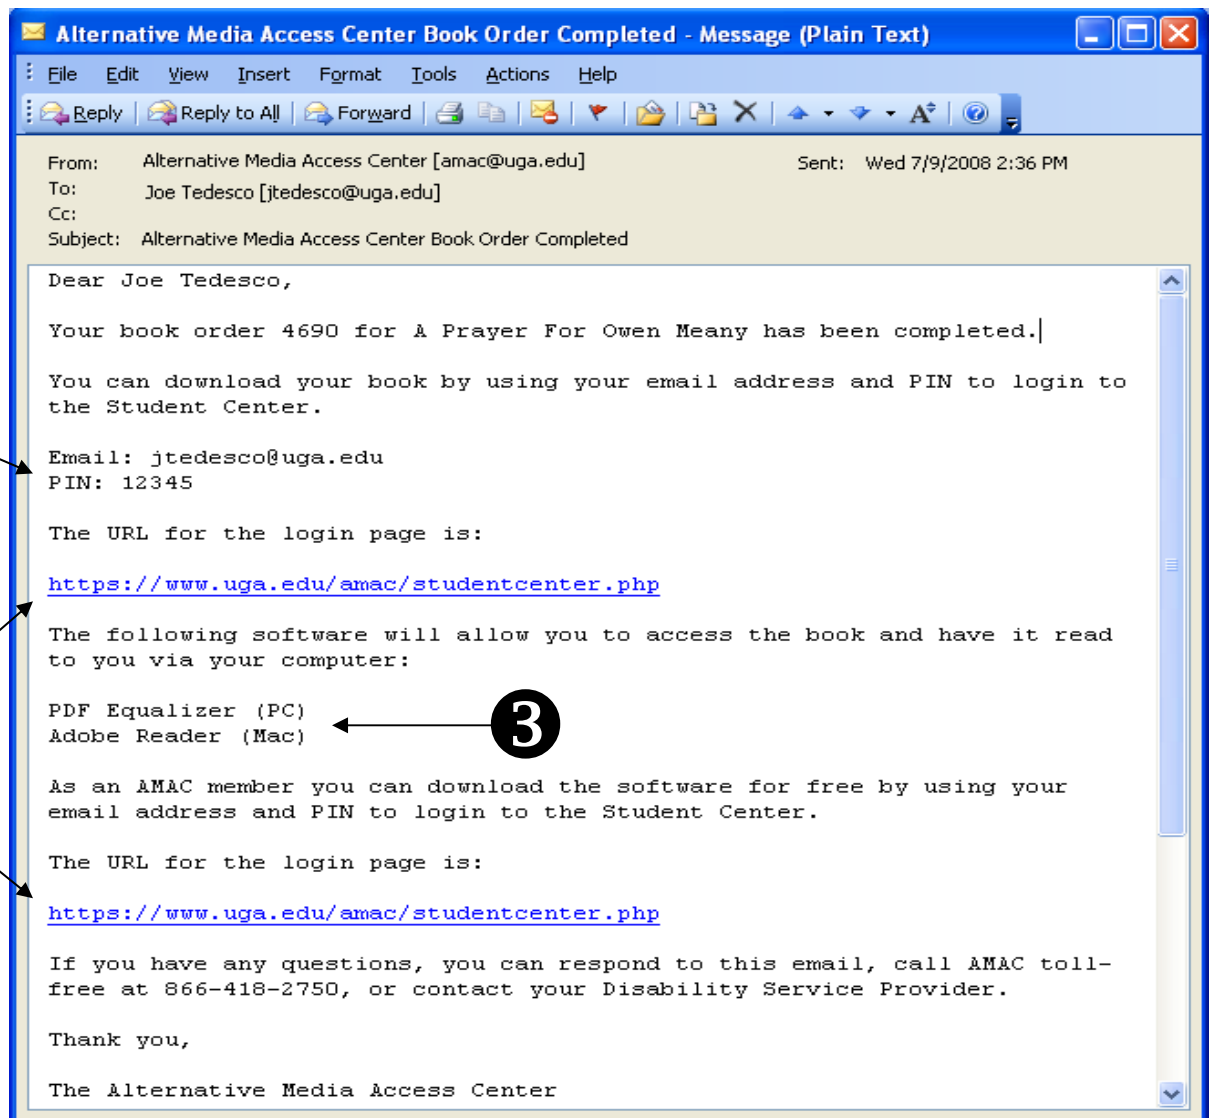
Alternative Media Access Center Book Order Completed - Message (Plain Text)

File Edit View Insert Format Tools Actions Help

Reply Reply to All Forward

From: Alternative Media Access Center [amac@uga.edu]
Sent: Wed 7/9/2008 2:36 PM
To: Joe Tedesco [jtedesco@uga.edu]
Cc:
Subject: Alternative Media Access Center Book Order Completed

Dear Joe Tedesco,

Your book order 4690 for A Prayer For Owen Meany has been completed.

You can download your book by using your email address and PIN to login to the Student Center.

Email: jtedesco@uga.edu
PIN: 12345

The URL for the login page is:

https://www.uga.edu/amac/studentcenter.php

The following software will allow you to access the book and have it read to you via your computer:

PDF Equalizer (PC)
Adobe Reader (Mac)

❸

As an AMAC member you can download the software for free by using your email address and PIN to login to the Student Center.

The URL for the login page is:

https://www.uga.edu/amac/studentcenter.php

If you have any questions, you can respond to this email, call AMAC toll-free at 866-418-2750, or contact your Disability Service Provider.

Thank you,

The Alternative Media Access Center